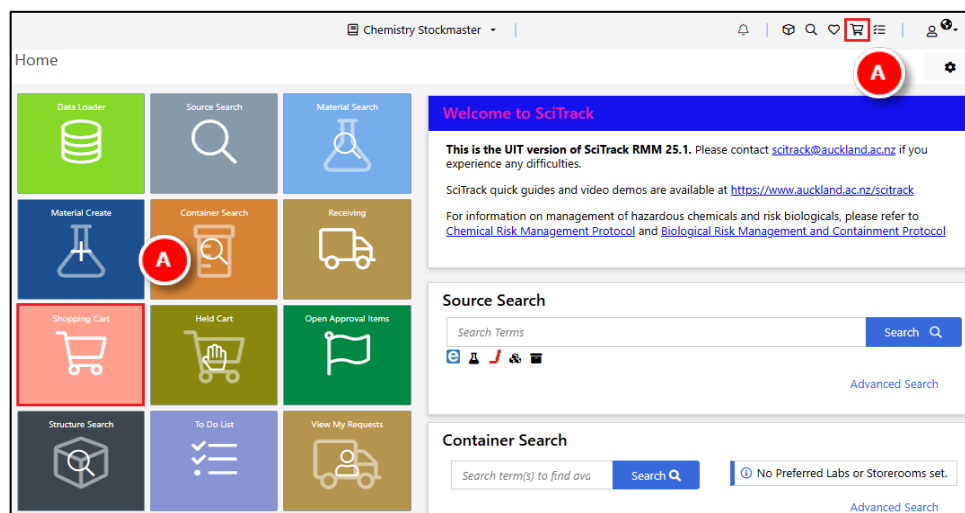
Chemistry Stockmaster

Home

A

Data Loader

Source Search

Material Search

Material Create

Container Search

Receiving

A

Shopping Cart

Held Cart

Open Approval Items

Structure Search

To Do List

View My Requests

Welcome to SciTrack

**This is the UIT version of SciTrack RMM 25.1.** Please contact scitrack@auckland.ac.nz if you experience any difficulties.

SciTrack quick guides and video demos are available at https://www.auckland.ac.nz/scitrack

For information on management of hazardous chemicals and risk biologicals, please refer to Chemical Risk Management Protocol and Biological Risk Management and Containment Protocol

Source Search

Search Terms

Search

Advanced Search

Container Search

Search term(s) to find ava

Search

No Preferred Labs or Storerooms set.

Advanced Search